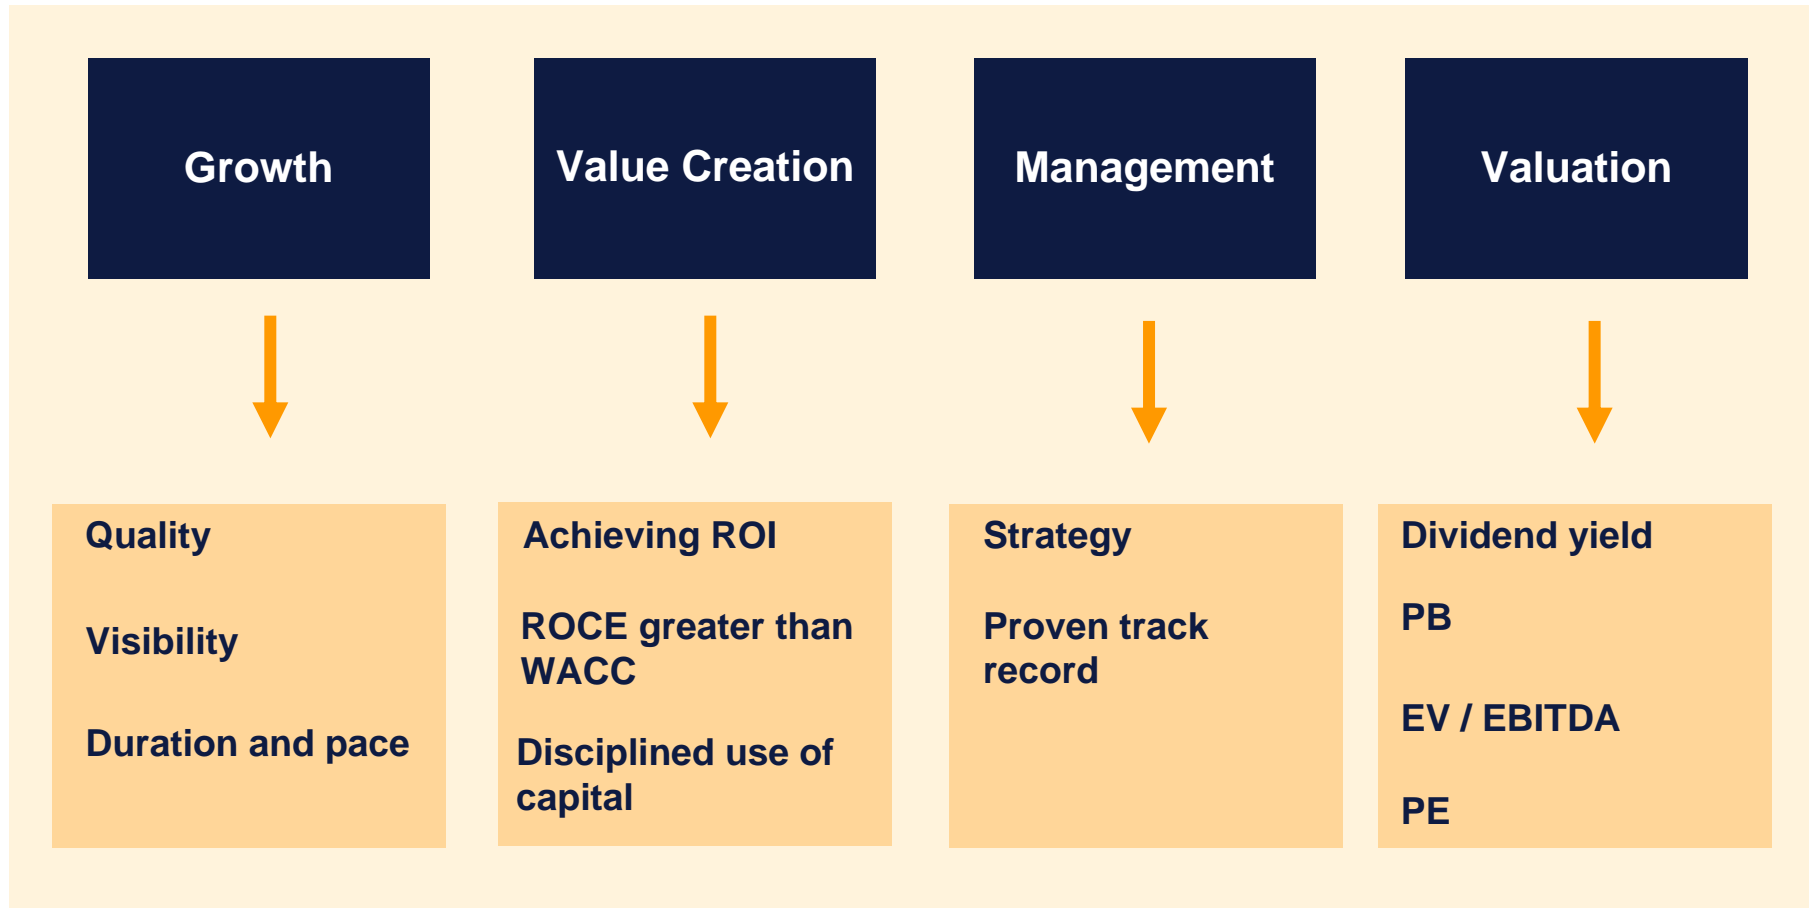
Growth

Quality

Visibility

Duration and pace

Value Creation

Achieving ROI

ROCE greater than WACC

Disciplined use of capital

Management

Strategy

Proven track record

Valuation

Dividend yield

PB

EV / EBITDA

PE